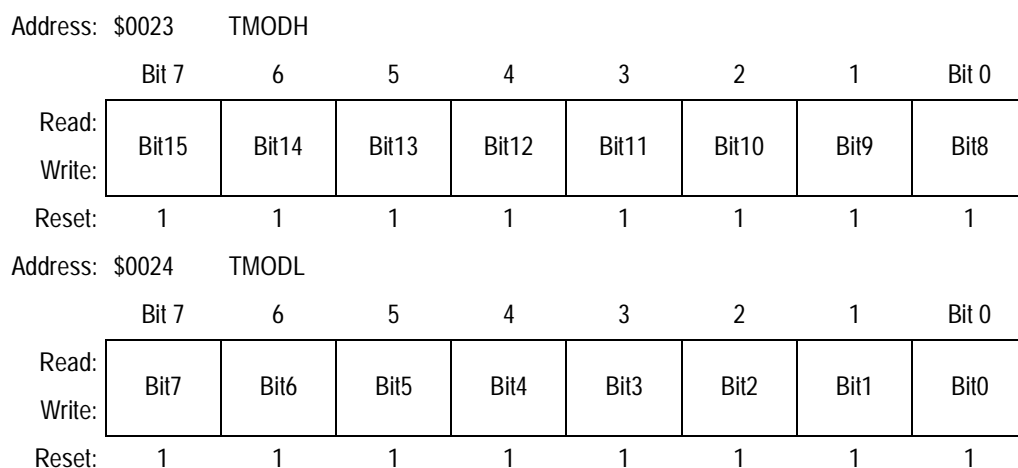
Address: \$0023 TMODH

| | Bit 7 | 6 | 5 | 4 | 3 | 2 | 1 | Bit 0 |
|---|---|---|---|---|---|---|---|---|
| Read: Write: | Bit15 | Bit14 | Bit13 | Bit12 | Bit11 | Bit10 | Bit9 | Bit8 |
| Reset: | 1 | 1 | 1 | 1 | 1 | 1 | 1 | 1 |

Address: \$0024 TMODL

| | Bit 7 | 6 | 5 | 4 | 3 | 2 | 1 | Bit 0 |
|---|---|---|---|---|---|---|---|---|
| Read: Write: | Bit7 | Bit6 | Bit5 | Bit4 | Bit3 | Bit2 | Bit1 | Bit0 |
| Reset: | 1 | 1 | 1 | 1 | 1 | 1 | 1 | 1 |